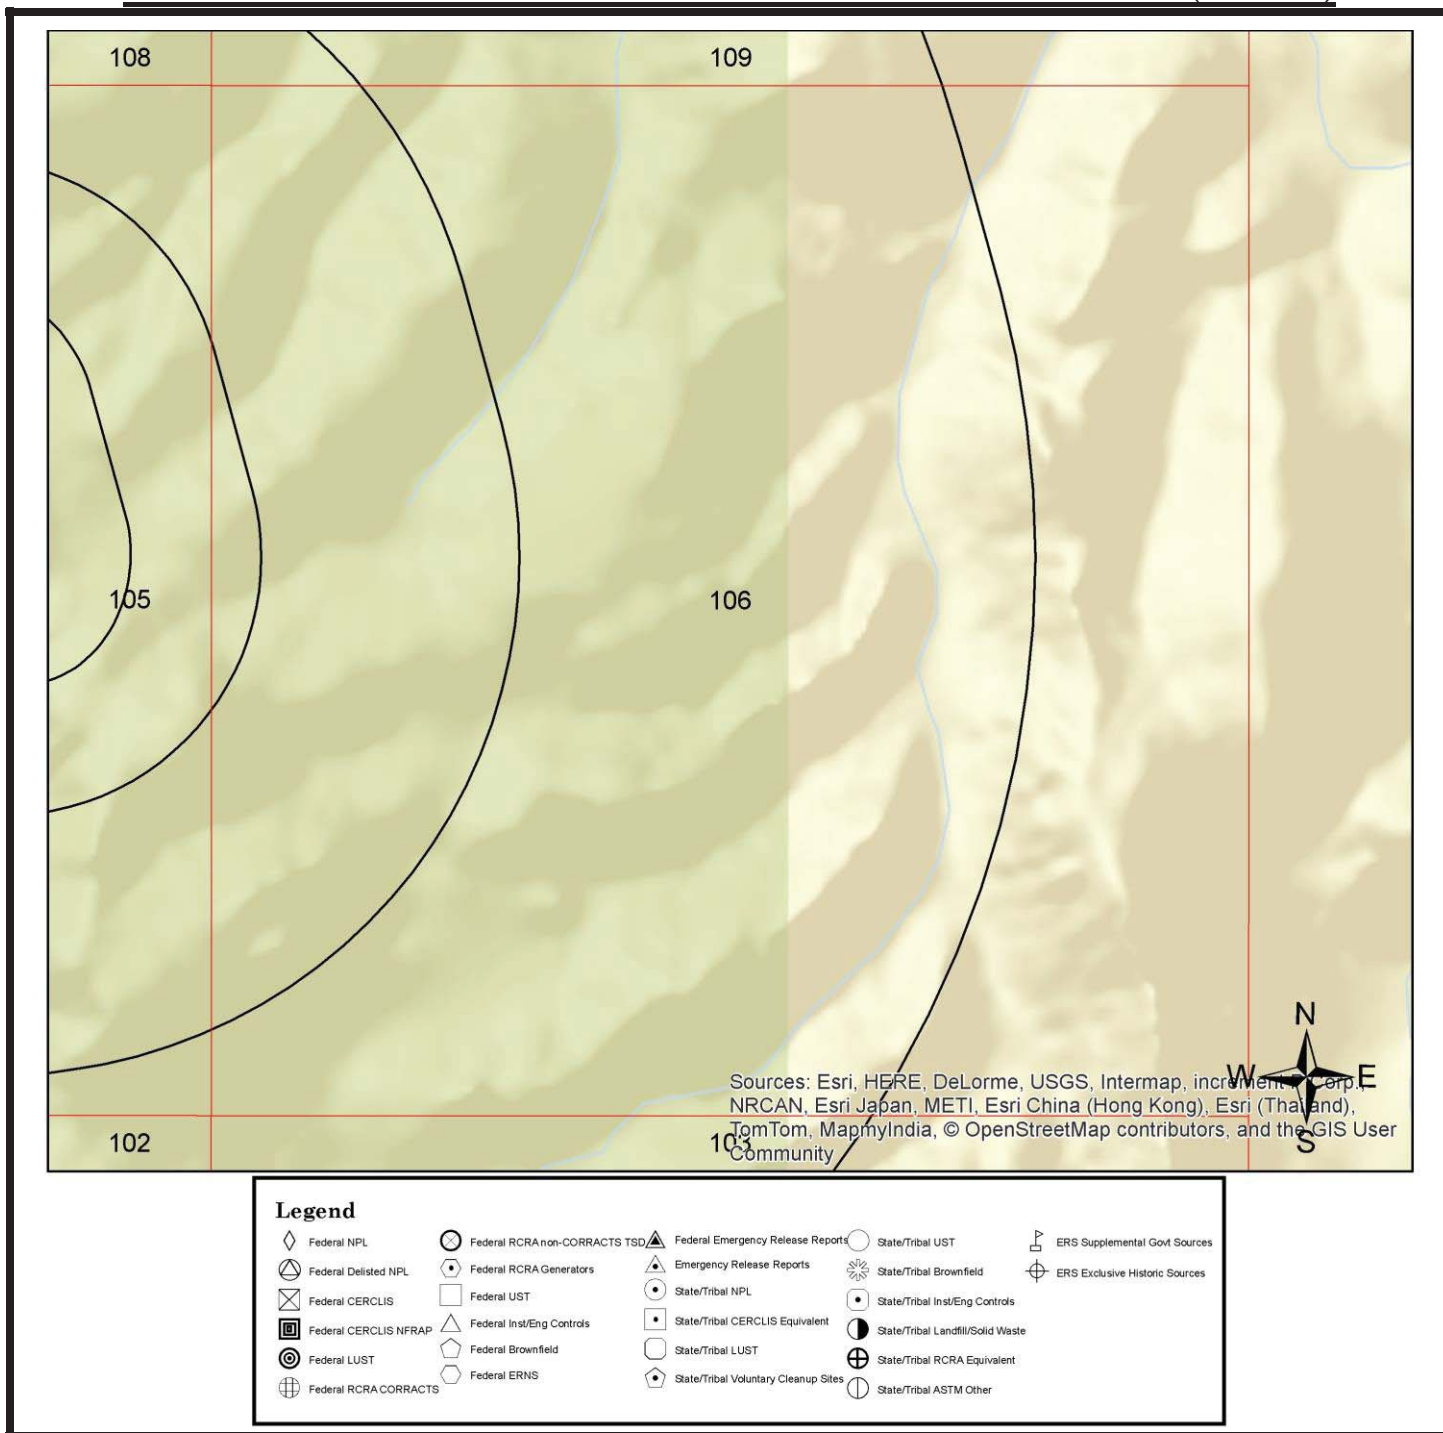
108

109

105

106

N
W
E
S

Sources: Esri, HERE, DeLorme, USGS, Intermap, increment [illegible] Corp., NRCAN, Esri Japan, METI, Esri China (Hong Kong), Esri (Thailand), TomTom, MapmyIndia, © OpenStreetMap contributors, and the GIS User Community

102

103

Legend
Federal NPL
Federal Delisted NPL
Federal CERCLIS
Federal CERCLIS NFRAP
Federal LUST
Federal RCRA CORRACTS
Federal RCRA non-CORRACTS TSD
Federal RCRA Generators
Federal UST
Federal Inst/Eng Controls
Federal Brownfield
Federal ERNS
Federal Emergency Release Reports
Emergency Release Reports
State/Tribal NPL
State/Tribal CERCLIS Equivalent
State/Tribal LUST
State/Tribal Voluntary Cleanup Sites
State/Tribal UST
State/Tribal Brownfield
State/Tribal Inst/Eng Controls
State/Tribal Landfill/Solid Waste
State/Tribal RCRA Equivalent
State/Tribal ASTM Other
ERS Supplemental Govt Sources
ERS Exclusive Historic Sources